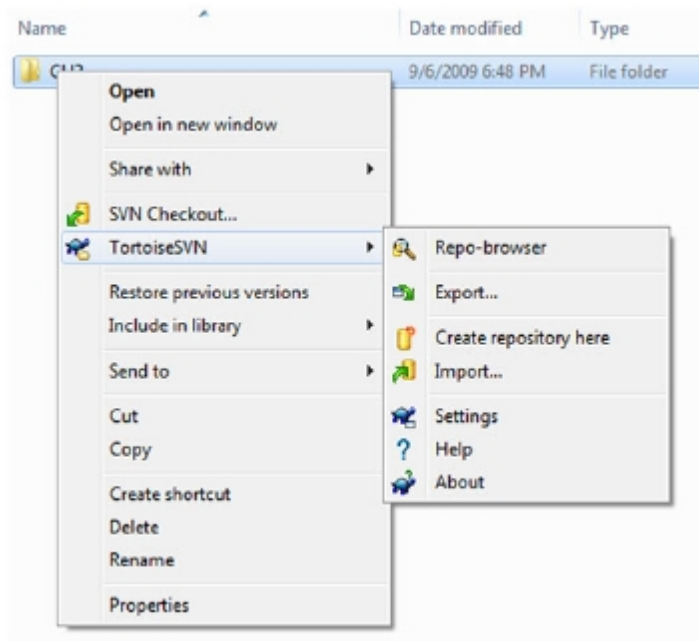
Name | Date modified | Type

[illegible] | 9/6/2009 6:48 PM | File folder

Open
Open in new window
Share with
SVN Checkout...
TortoiseSVN
Restore previous versions
Include in library
Send to
Cut
Copy
Create shortcut
Delete
Rename
Properties

Repo-browser
Export...
Create repository here
Import...
Settings
Help
About